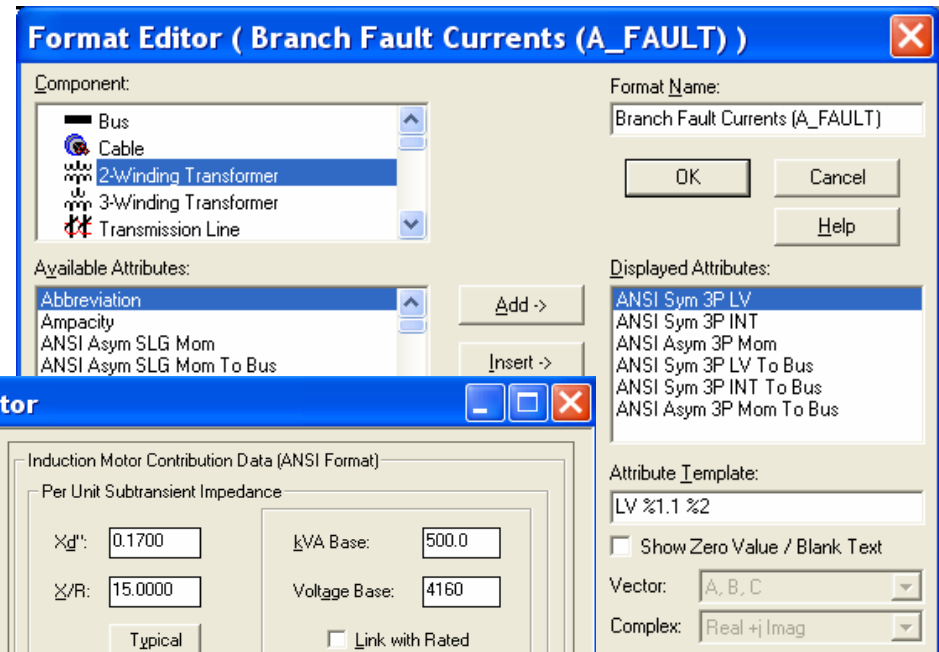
Format Editor ( Branch Fault Currents (A_FAULT) )

Component:

Bus
Cable
2-Winding Transformer
3-Winding Transformer
Transmission Line

Format Name:
Branch Fault Currents (A_FAULT)

OK
Cancel
Help

Available Attributes:
Abbreviation
Ampacity
ANSI Asym SLG Mom
ANSI Asym SLG Mom To Bus

Add ->
Insert ->

Displayed Attributes:
ANSI Sym 3P LV
ANSI Sym 3P INT
ANSI Asym 3P Mom
ANSI Sym 3P LV To Bus
ANSI Sym 3P INT To Bus
ANSI Asym 3P Mom To Bus

Attribute Template:
LV %1.1 %2

Show Zero Value / Blank Text

Vector: A, B, C
Complex: Real +j Imag

tor

Induction Motor Contribution Data (ANSI Format)
Per Unit Subtransient Impedance

Xd'': 0.1700
X/R: 15.0000
Typical

kVA Base: 500.0
Voltage Base: 4160
Link with Rated